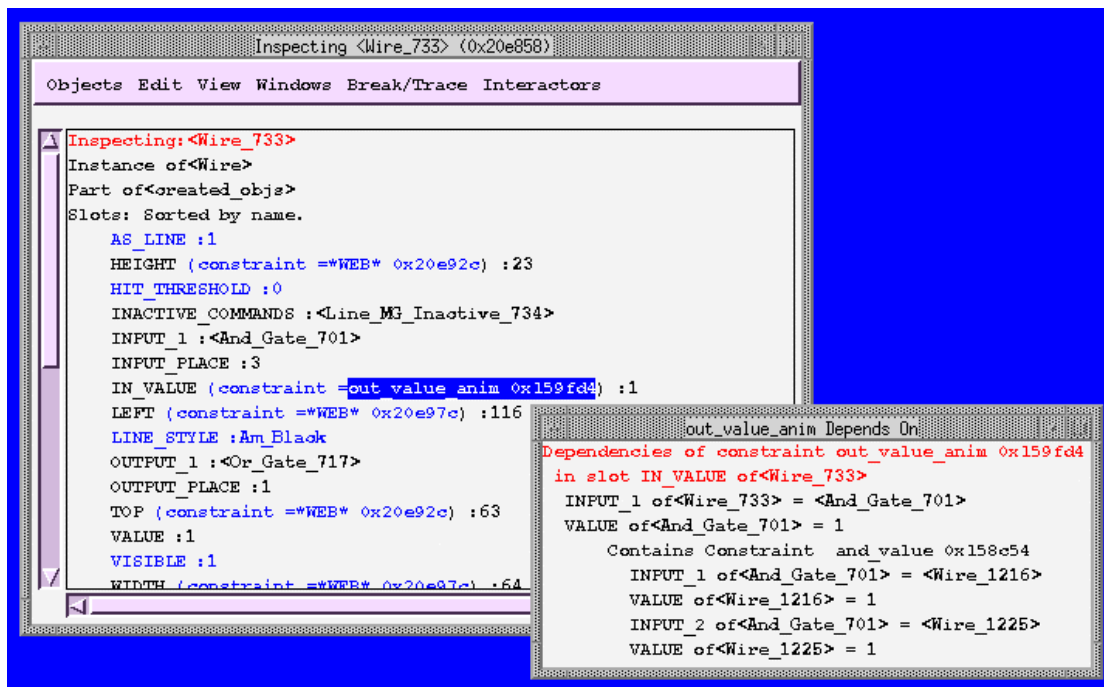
Inspecting <Wire_733> (0x20e858)

Objects Edit View Windows Break/Trace Interactors

Inspecting:<Wire_733>
Instance of<Wire>
Part of<created_objs>
Slots: Sorted by name.
AS_LINE :1
HEIGHT (constraint =*WEB* 0x20e92c) :23
HIT_THRESHOLD :0
INACTIVE_COMMANDS :<Line_MG_Inactive_734>
INPUT_1 :<And_Gate_701>
INPUT_PLACE :3
IN_VALUE (constraint =out_value_anim 0x159fd4) :1
LEFT (constraint =*WEB* 0x20e97c) :116
LINE_STYLE :Am_Black
OUTPUT_1 :<Or_Gate_717>
OUTPUT_PLACE :1
TOP (constraint =*WEB* 0x20e92c) :63
VALUE :1
VISIBLE :1
WIDTH (constraint =*WEB* 0x20e97c) :64

out_value_anim Depends On

Dependencies of constraint out_value_anim 0x159fd4
in slot IN_VALUE of<Wire_733>
INPUT_1 of<Wire_733> = <And_Gate_701>
VALUE of<And_Gate_701> = 1
Contains Constraint and_value 0x158c54
INPUT_1 of<And_Gate_701> = <Wire_1216>
VALUE of<Wire_1216> = 1
INPUT_2 of<And_Gate_701> = <Wire_1225>
VALUE of<Wire_1225> = 1